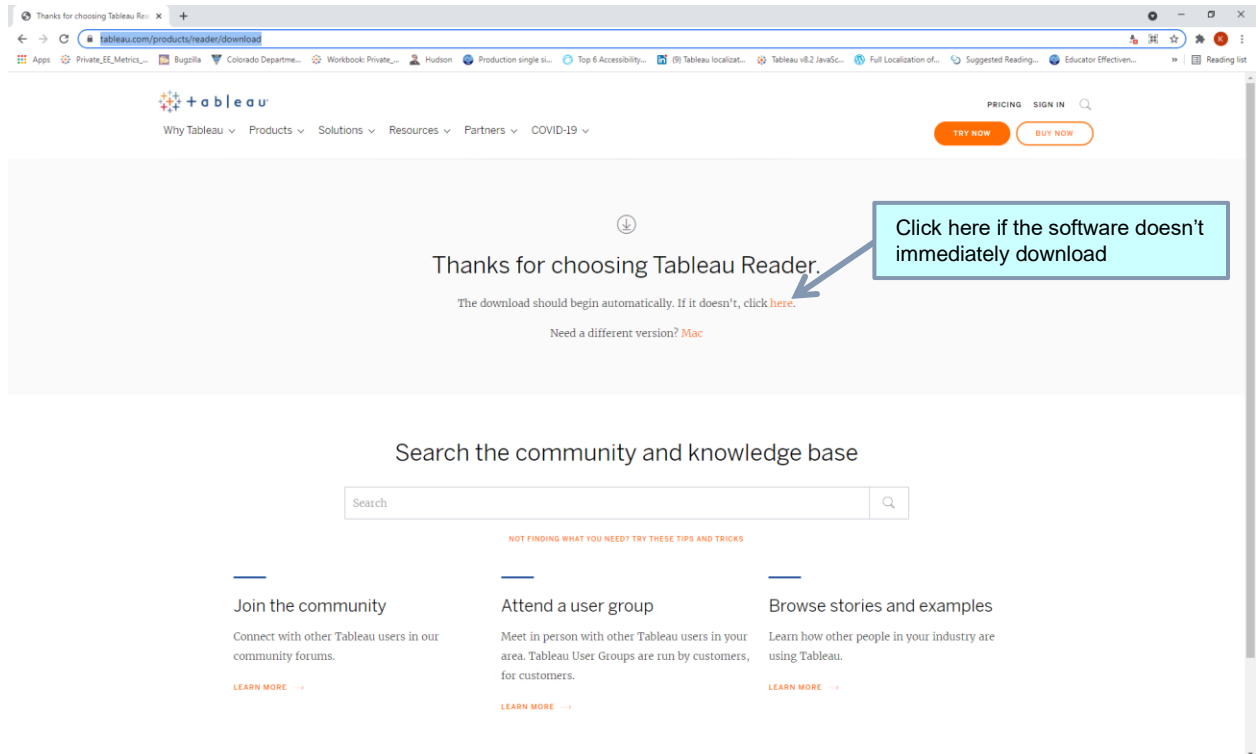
Thanks for choosing Tableau Rea ×  +

tableau.com/products/reader/download

Apps  Private_EE_Metrics_...  Bugzilla  Colorado Departme...  Workbook: Private_...  Hudson  Production single si...  Top 6 Accessibility...  (9) Tableau localizat...  Tableau v8.2 JavaSc...  Full Localization of...  Suggested Reading...  Educator Effectiven...  »  Reading list

+tableau

Why Tableau  Products  Solutions  Resources  Partners  COVID-19

PRICING  SIGN IN

TRY NOW  BUY NOW

Click here if the software doesn't immediately download

Thanks for choosing Tableau Reader.

The download should begin automatically. If it doesn't, click here.

Need a different version? Mac

Search the community and knowledge base

Search

NOT FINDING WHAT YOU NEED? TRY THESE TIPS AND TRICKS

Join the community

Connect with other Tableau users in our community forums.

LEARN MORE →

Attend a user group

Meet in person with other Tableau users in your area. Tableau User Groups are run by customers, for customers.

LEARN MORE →

Browse stories and examples

Learn how other people in your industry are using Tableau.

LEARN MORE →